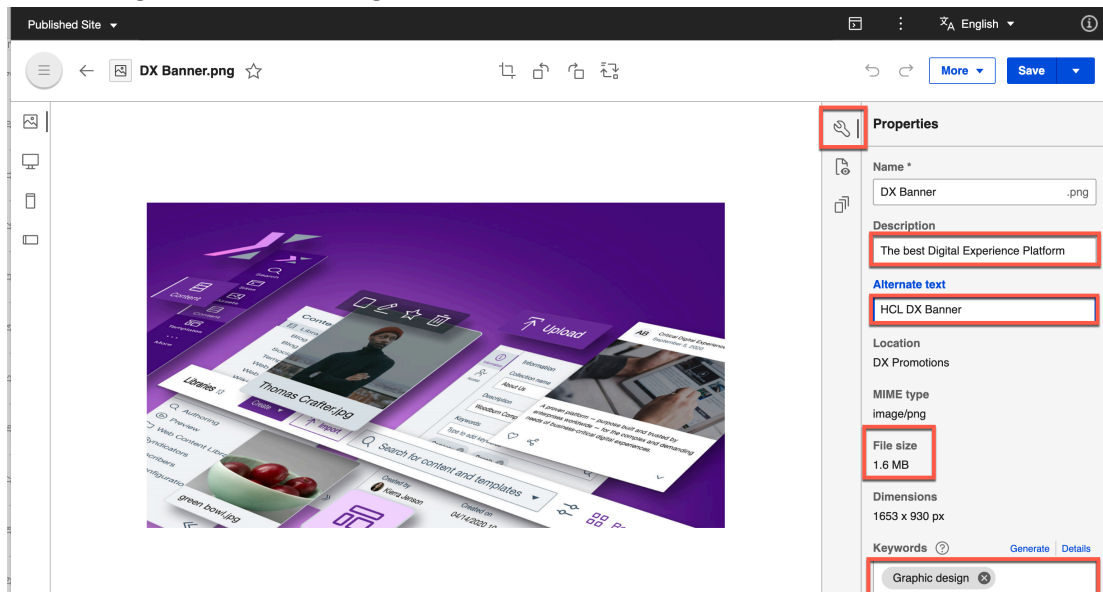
Published Site

English

DX Banner.png

More

Save

Properties

Name *

DX Banner

.png

Description

The best Digital Experience Platform

Alternate text

HCL DX Banner

Location

DX Promotions

MIME type

image/png

File size

1.6 MB

Dimensions

1653 x 930 px

Keywords

Generate

Details

Graphic design

Content

Upload

Libraries

Authoring

Preview

Web Content Library

Syndicators

Subscribers

Configuration

Thomas Crafter.jpg

Create

Import

Information

Collection name

About Us

Description

Woodburn Comp

Keywords

Search for content and templates

Created by

Kierra Jenson

Created on

04/14/2020

green bowl.jpg

A proven platform — purpose built and trusted by enterprises worldwide — for the complex and demanding needs of business-critical digital experiences.

Critical Digital Experience